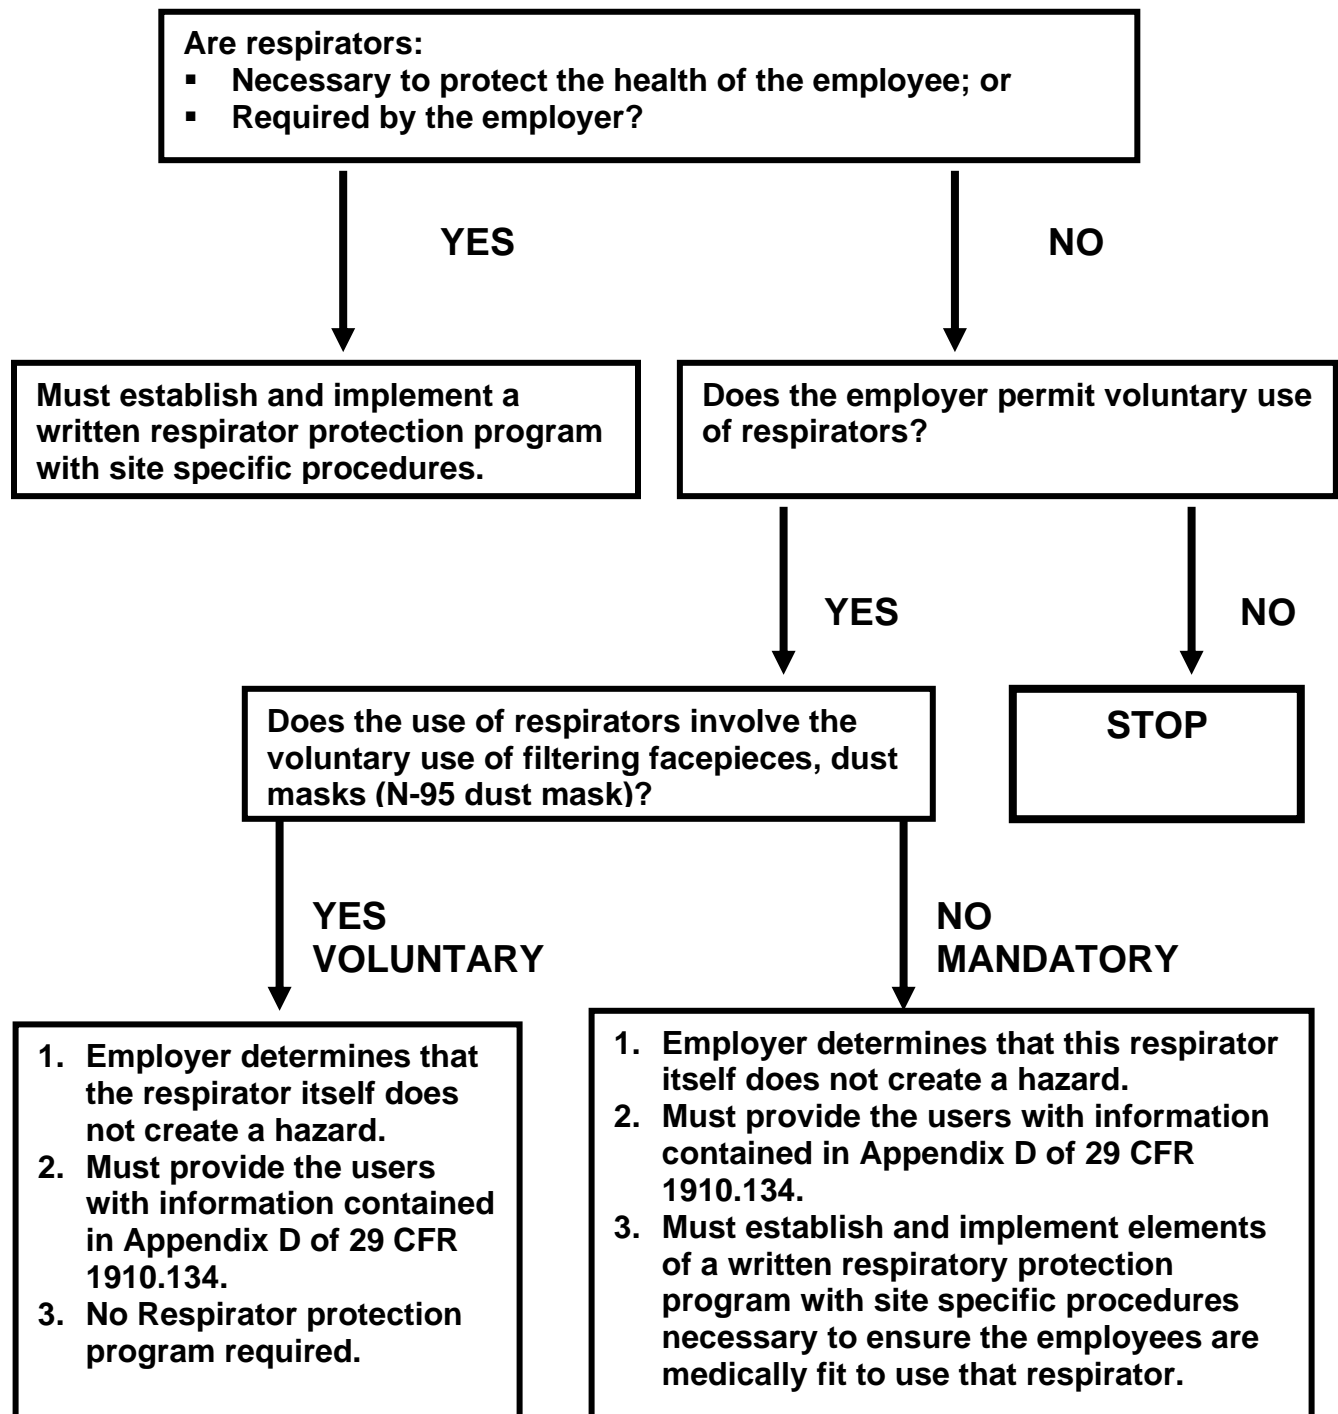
Are respirators:
- Necessary to protect the health of the employee; or
- Required by the employer?

YES

NO

Must establish and implement a written respirator protection program with site specific procedures.

Does the employer permit voluntary use of respirators?

YES

NO

Does the use of respirators involve the voluntary use of filtering facepieces, dust masks (N-95 dust mask)?

STOP

YES
VOLUNTARY

NO
MANDATORY

1. Employer determines that the respirator itself does not create a hazard.
2. Must provide the users with information contained in Appendix D of 29 CFR 1910.134.
3. No Respirator protection program required.

1. Employer determines that this respirator itself does not create a hazard.
2. Must provide the users with information contained in Appendix D of 29 CFR 1910.134.
3. Must establish and implement elements of a written respiratory protection program with site specific procedures necessary to ensure the employees are medically fit to use that respirator.